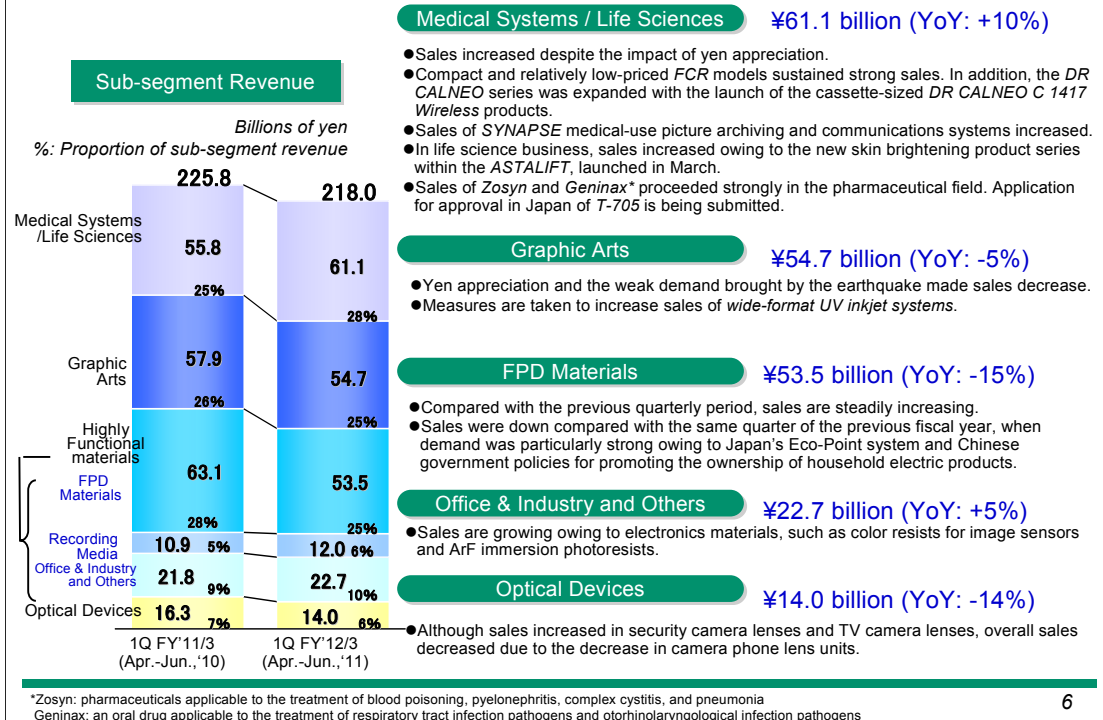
Sub-segment Revenue

Billions of yen
%: Proportion of sub-segment revenue

| | 1Q FY'11/3 (Apr.-Jun.,'10) | 1Q FY'12/3 (Apr.-Jun.,'11) |
|---|---|---|
| Total | 225.8 | 218.0 |
| Medical Systems /Life Sciences | 55.8 25% | 61.1 28% |
| Graphic Arts | 57.9 26% | 54.7 25% |
| Highly Functional materials: FPD Materials | 63.1 28% | 53.5 25% |
| Recording Media | 10.9 5% | 12.0 6% |
| Office & Industry and Others | 21.8 9% | 22.7 10% |
| Optical Devices | 16.3 7% | 14.0 6% |

Medical Systems / Life Sciences ¥61.1 billion (YoY: +10%)
●Sales increased despite the impact of yen appreciation.
●Compact and relatively low-priced FCR models sustained strong sales. In addition, the DR CALNEO series was expanded with the launch of the cassette-sized DR CALNEO C 1417 Wireless products.
●Sales of SYNAPSE medical-use picture archiving and communications systems increased.
●In life science business, sales increased owing to the new skin brightening product series within the ASTALIFT, launched in March.
●Sales of Zosyn and Geninax* proceeded strongly in the pharmaceutical field. Application for approval in Japan of T-705 is being submitted.

Graphic Arts ¥54.7 billion (YoY: -5%)
●Yen appreciation and the weak demand brought by the earthquake made sales decrease.
●Measures are taken to increase sales of wide-format UV inkjet systems.

FPD Materials ¥53.5 billion (YoY: -15%)
●Compared with the previous quarterly period, sales are steadily increasing.
●Sales were down compared with the same quarter of the previous fiscal year, when demand was particularly strong owing to Japan's Eco-Point system and Chinese government policies for promoting the ownership of household electric products.

Office & Industry and Others ¥22.7 billion (YoY: +5%)
●Sales are growing owing to electronics materials, such as color resists for image sensors and ArF immersion photoresists.

Optical Devices ¥14.0 billion (YoY: -14%)
●Although sales increased in security camera lenses and TV camera lenses, overall sales decreased due to the decrease in camera phone lens units.

*Zosyn: pharmaceuticals applicable to the treatment of blood poisoning, pyelonephritis, complex cystitis, and pneumonia
Geninax: an oral drug applicable to the treatment of respiratory tract infection pathogens and otorhinolaryngological infection pathogens

6